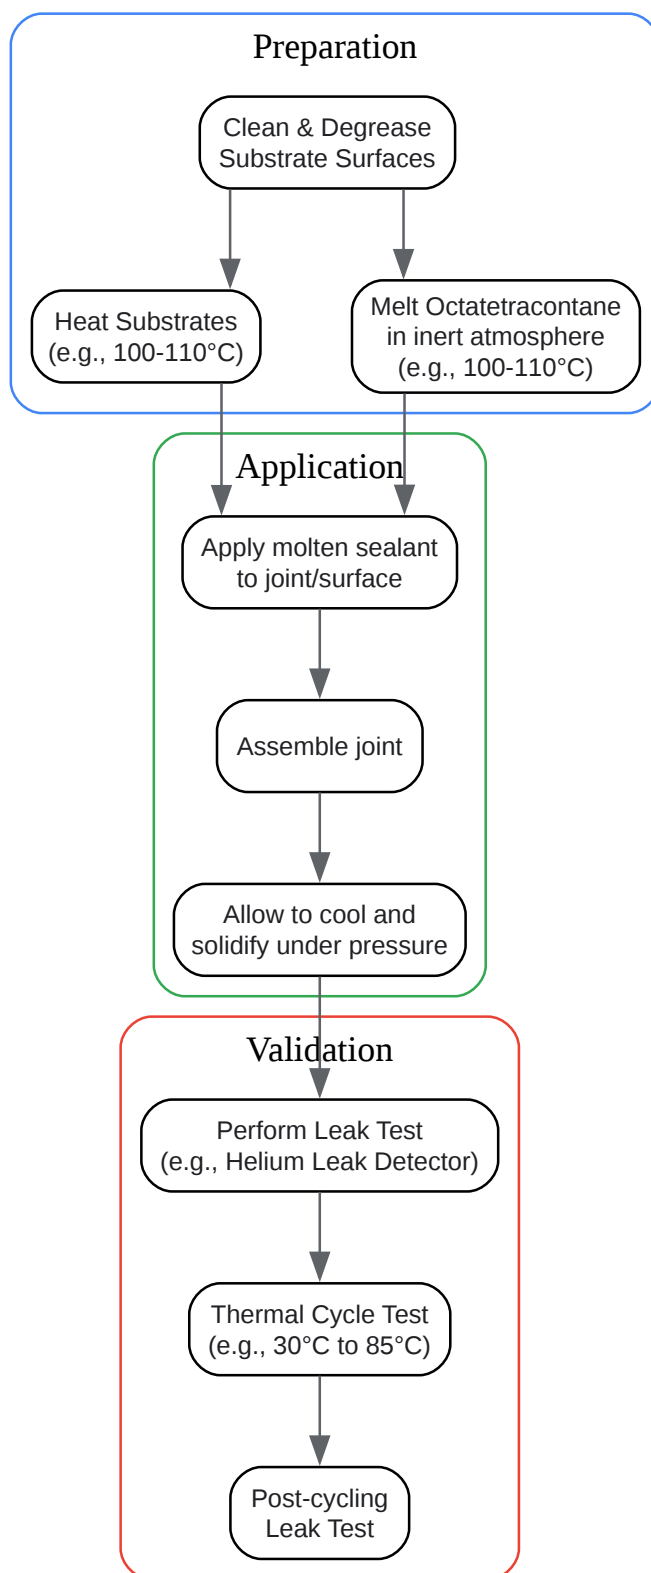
Preparation

Clean & Degrease Substrate Surfaces

Heat Substrates (e.g., 100-110°C)

Melt Octatetracontane in inert atmosphere (e.g., 100-110°C)

Application

Apply molten sealant to joint/surface

Assemble joint

Allow to cool and solidify under pressure

Validation

Perform Leak Test (e.g., Helium Leak Detector)

Thermal Cycle Test (e.g., 30°C to 85°C)

Post-cycling Leak Test